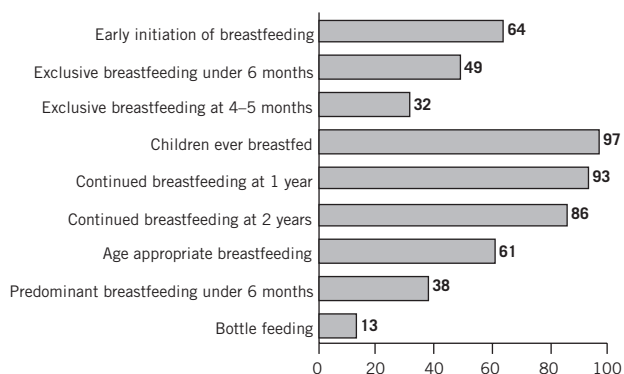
Early initiation of breastfeeding 64
Exclusive breastfeeding under 6 months 49
Exclusive breastfeeding at 4–5 months 32
Children ever breastfed 97
Continued breastfeeding at 1 year 93
Continued breastfeeding at 2 years 86
Age appropriate breastfeeding 61
Predominant breastfeeding under 6 months 38
Bottle feeding 13

0 20 40 60 80 100